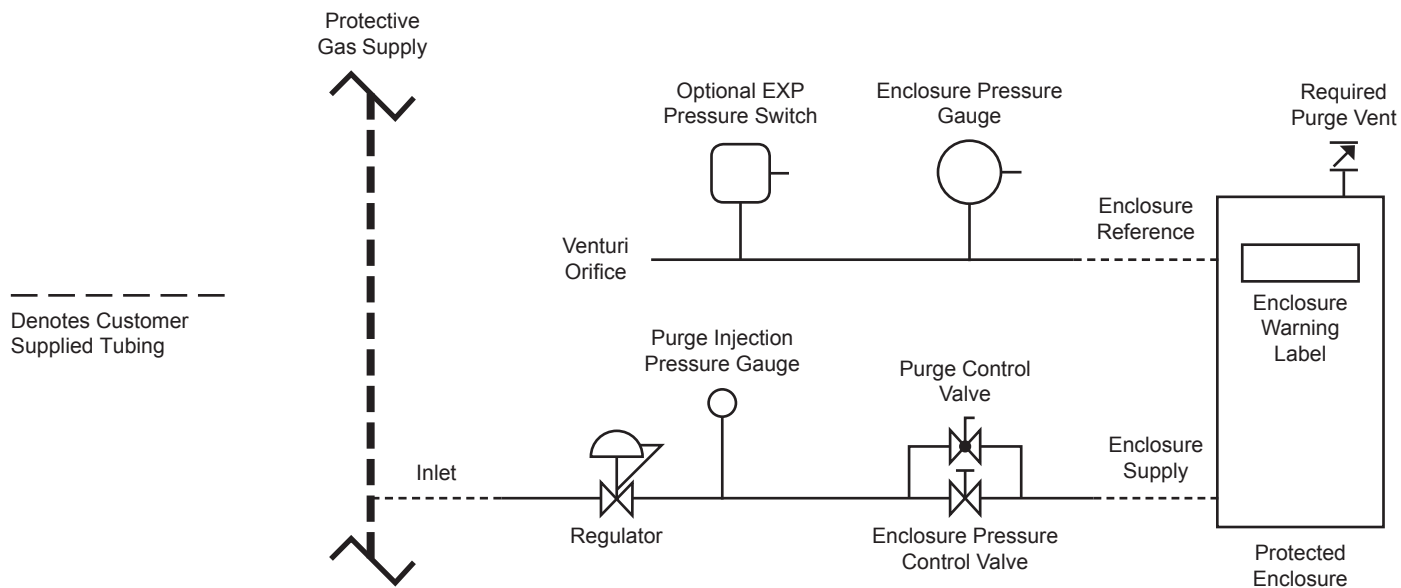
Protective Gas Supply

Optional EXP Pressure Switch

Enclosure Pressure Gauge

Required Purge Vent

Enclosure Reference

Venturi Orifice

Denotes Customer Supplied Tubing

Enclosure Warning Label

Purge Injection Pressure Gauge

Purge Control Valve

Enclosure Supply

Inlet

Regulator

Enclosure Pressure Control Valve

Protected Enclosure